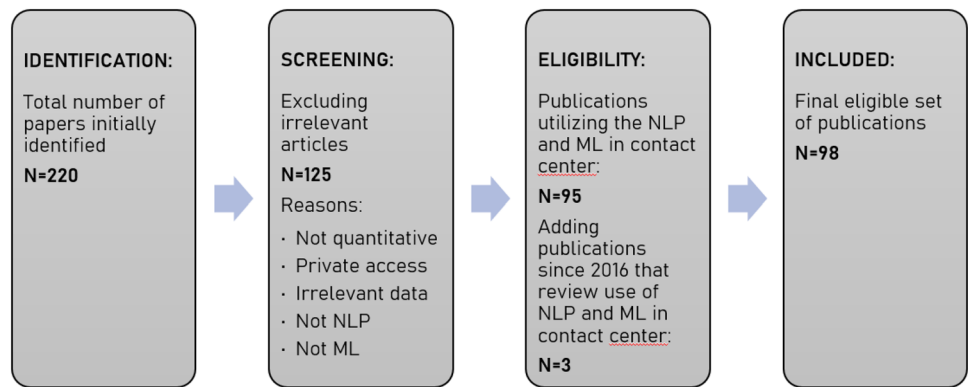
IDENTIFICATION:

Total number of papers initially identified

N=220

SCREENING:

Excluding irrelevant articles

N=125

Reasons:

· Not quantitative
· Private access
· Irrelevant data
· Not NLP
· Not ML

ELIGIBILITY:

Publications utilizing the NLP and ML in contact center:

N=95

Adding publications since 2016 that review use of NLP and ML in contact center:

N=3

INCLUDED:

Final eligible set of publications

N=98